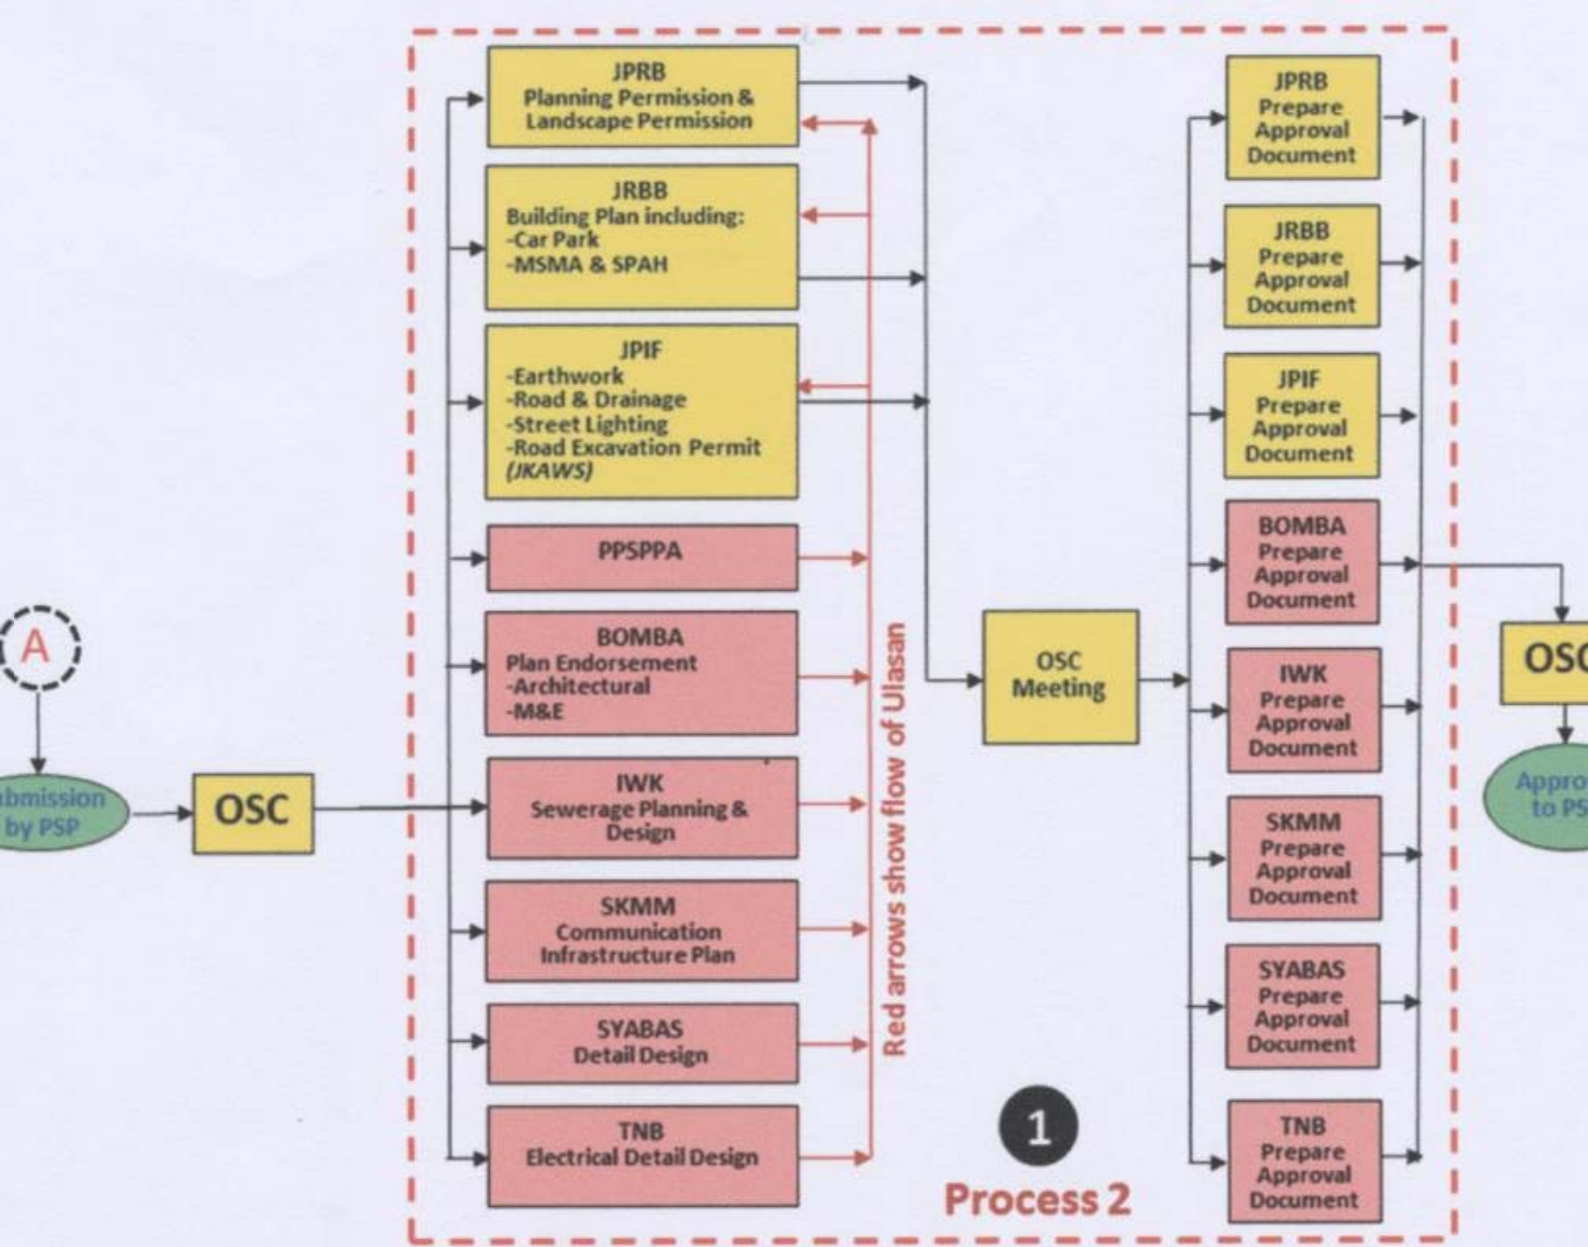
A

bmission by PSP

OSC

JPRB
Planning Permission & Landscape Permission

JRBB
Building Plan including:
-Car Park
-MSMA & SPAH

JPIF
-Earthwork
-Road & Drainage
-Street Lighting
-Road Excavation Permit
(JKAWS)

PPSPPA

BOMBA
Plan Endorsement
-Architectural
-M&E

IWK
Sewerage Planning & Design

SKMM
Communication Infrastructure Plan

SYABAS
Detail Design

TNB
Electrical Detail Design

Red arrows show flow of Ulasan

OSC Meeting

JPRB
Prepare Approval Document

JRBB
Prepare Approval Document

JPIF
Prepare Approval Document

BOMBA
Prepare Approval Document

IWK
Prepare Approval Document

SKMM
Prepare Approval Document

SYABAS
Prepare Approval Document

TNB
Prepare Approval Document

1

Process 2

OSC

Appro to PS